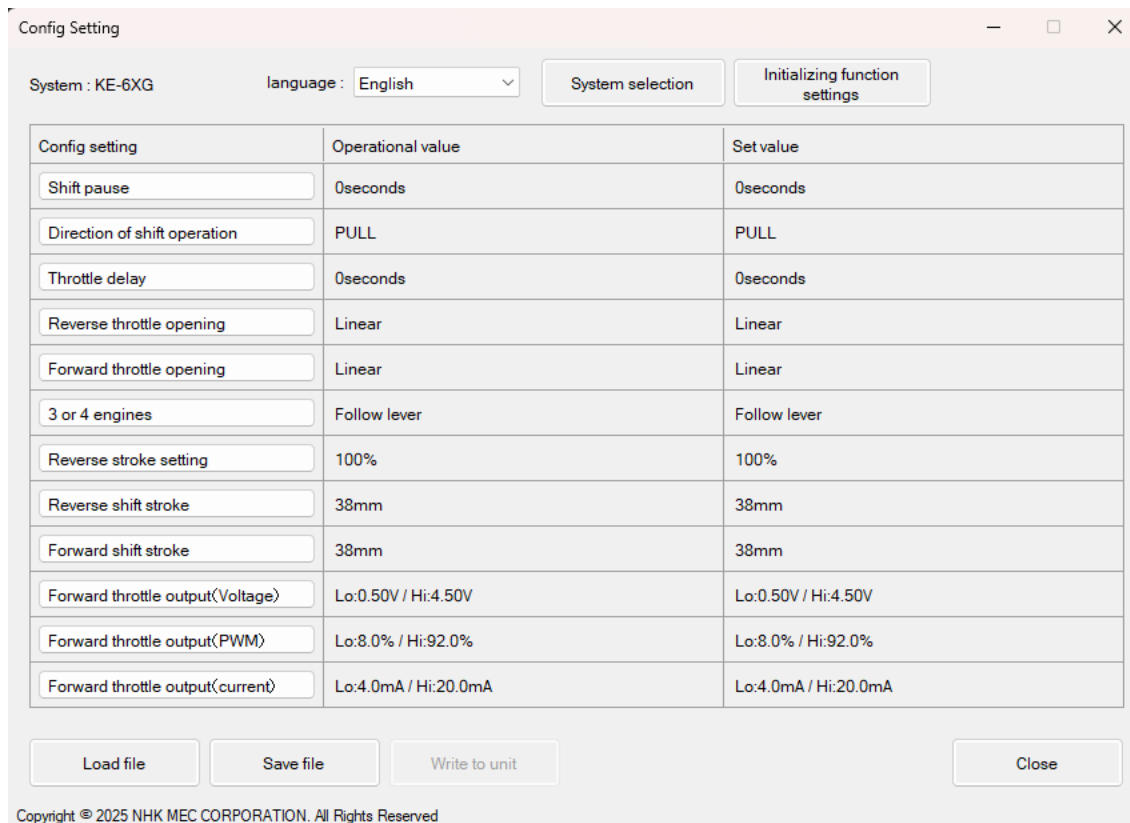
Config Setting

System : KE-6XG

language : English

System selection

Initializing function settings

| Config setting | Operational value | Set value |
|---|---|---|
| Shift pause | 0seconds | 0seconds |
| Direction of shift operation | PULL | PULL |
| Throttle delay | 0seconds | 0seconds |
| Reverse throttle opening | Linear | Linear |
| Forward throttle opening | Linear | Linear |
| 3 or 4 engines | Follow lever | Follow lever |
| Reverse stroke setting | 100% | 100% |
| Reverse shift stroke | 38mm | 38mm |
| Forward shift stroke | 38mm | 38mm |
| Forward throttle output(Voltage) | Lo:0.50V / Hi:4.50V | Lo:0.50V / Hi:4.50V |
| Forward throttle output(PWM) | Lo:8.0% / Hi:92.0% | Lo:8.0% / Hi:92.0% |
| Forward throttle output(current) | Lo:4.0mA / Hi:20.0mA | Lo:4.0mA / Hi:20.0mA |

Load file

Save file

Write to unit

Close

Copyright © 2025 NHK MEC CORPORATION. All Rights Reserved